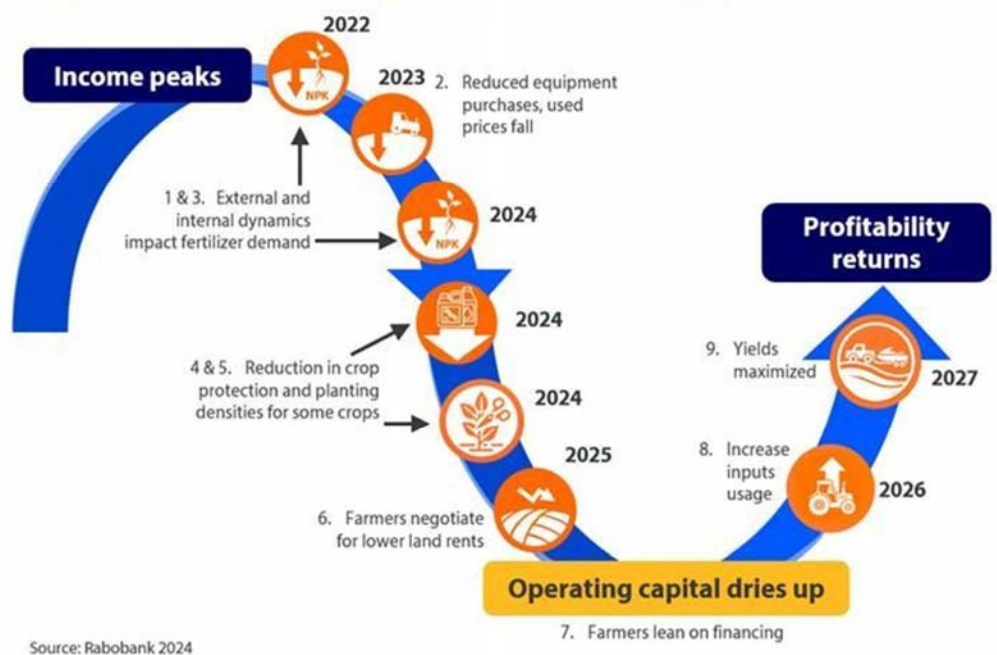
Income peaks

2022

NPK

2023

2. Reduced equipment purchases, used prices fall

1 & 3. External and internal dynamics impact fertilizer demand

NPK

2024

2024

4 & 5. Reduction in crop protection and planting densities for some crops

2024

2025

6. Farmers negotiate for lower land rents

Operating capital dries up

7. Farmers lean on financing

8. Increase inputs usage

2026

9. Yields maximized

2027

Profitability returns

Source: Rabobank 2024